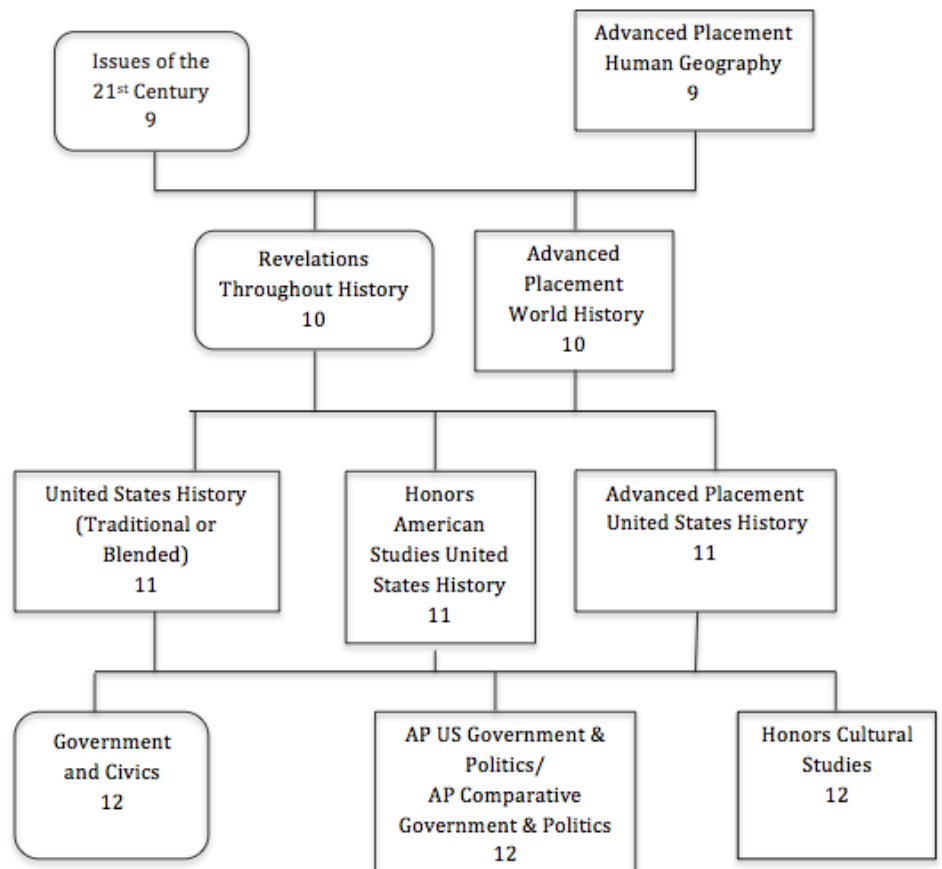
Issues of the 21$^{st}$ Century
9

Advanced Placement Human Geography
9

Revelations Throughout History
10

Advanced Placement World History
10

United States History (Traditional or Blended)
11

Honors American Studies United States History
11

Advanced Placement United States History
11

Government and Civics
12

AP US Government & Politics/
AP Comparative Government & Politics
12

Honors Cultural Studies
12